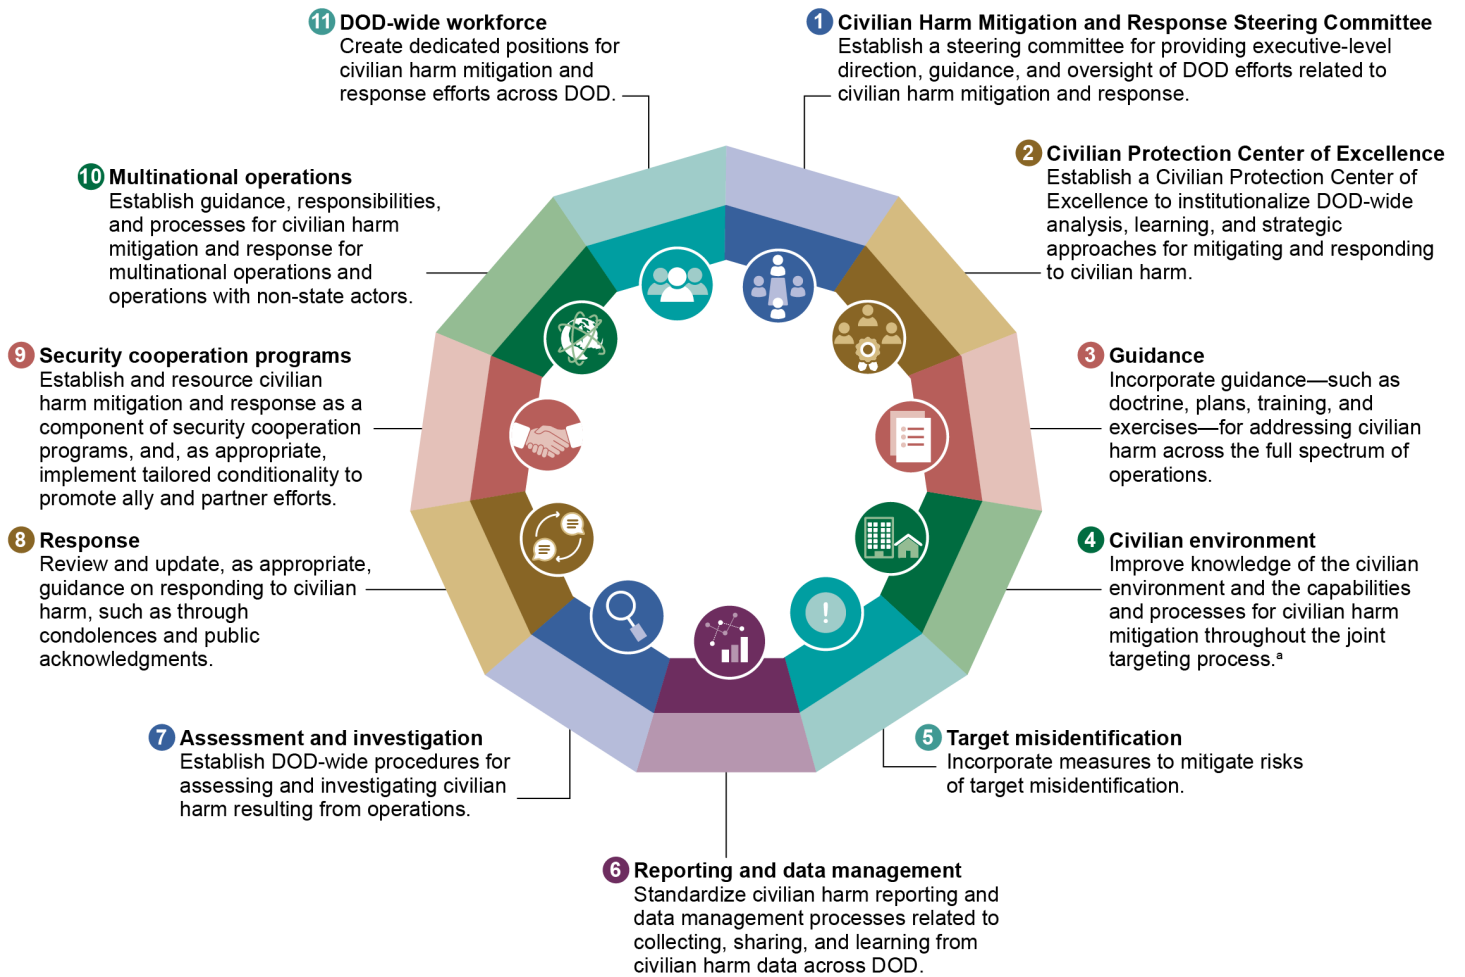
11 DOD-wide workforce
Create dedicated positions for civilian harm mitigation and response efforts across DOD.

1 Civilian Harm Mitigation and Response Steering Committee
Establish a steering committee for providing executive-level direction, guidance, and oversight of DOD efforts related to civilian harm mitigation and response.

10 Multinational operations
Establish guidance, responsibilities, and processes for civilian harm mitigation and response for multinational operations and operations with non-state actors.

2 Civilian Protection Center of Excellence
Establish a Civilian Protection Center of Excellence to institutionalize DOD-wide analysis, learning, and strategic approaches for mitigating and responding to civilian harm.

9 Security cooperation programs
Establish and resource civilian harm mitigation and response as a component of security cooperation programs, and, as appropriate, implement tailored conditionality to promote ally and partner efforts.

3 Guidance
Incorporate guidance—such as doctrine, plans, training, and exercises—for addressing civilian harm across the full spectrum of operations.

8 Response
Review and update, as appropriate, guidance on responding to civilian harm, such as through condolences and public acknowledgments.

4 Civilian environment
Improve knowledge of the civilian environment and the capabilities and processes for civilian harm mitigation throughout the joint targeting process.$^a$

7 Assessment and investigation
Establish DOD-wide procedures for assessing and investigating civilian harm resulting from operations.

5 Target misidentification
Incorporate measures to mitigate risks of target misidentification.

6 Reporting and data management
Standardize civilian harm reporting and data management processes related to collecting, sharing, and learning from civilian harm data across DOD.